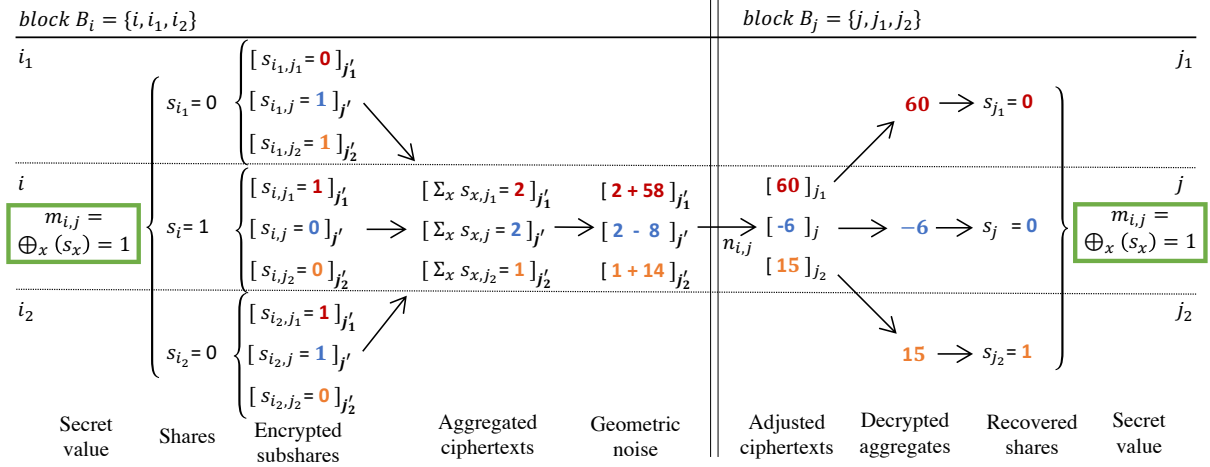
$block\ B_i = \{i, i_1, i_2\}$

$block\ B_j = \{j, j_1, j_2\}$

$i_1$

$j_1$

$s_{i_1} = 0$

$[\ s_{i_1,j_1} = 0\ ]_{j_1'}$

$[\ s_{i_1,j} = 1\ ]_{j'}$

$[\ s_{i_1,j_2} = 1\ ]_{j_2'}$

60 → $s_{j_1} = 0$

$i$

$j$

$m_{i,j} = \oplus_x (s_x) = 1$

$s_i = 1$

$[\ s_{i,j_1} = 1\ ]_{j_1'}$

$[\ s_{i,j} = 0\ ]_{j'}$

$[\ s_{i,j_2} = 0\ ]_{j_2'}$

$[\ \Sigma_x\ s_{x,j_1} = 2\ ]_{j_1'}$

$[\ \Sigma_x\ s_{x,j} = 2\ ]_{j'}$

$[\ \Sigma_x\ s_{x,j_2} = 1\ ]_{j_2'}$

$[\ 2 + 58\ ]_{j_1'}$

$[\ 2\ -\ 8\ ]_{j'}$

$[\ 1 + 14\ ]_{j_2'}$

$n_{i,j}$

$[\ 60\ ]_{j_1}$

$[\ -6\ ]_j$

$[\ 15\ ]_{j_2}$

$-6$ → $s_j = 0$

$m_{i,j} = \oplus_x (s_x) = 1$

$i_2$

$j_2$

$s_{i_2} = 0$

$[\ s_{i_2,j_1} = 1\ ]_{j_1'}$

$[\ s_{i_2,j} = 1\ ]_{j'}$

$[\ s_{i_2,j_2} = 0\ ]_{j_2'}$

15 → $s_{j_2} = 1$

Secret value

Shares

Encrypted subshares

Aggregated ciphertexts

Geometric noise

Adjusted ciphertexts

Decrypted aggregates

Recovered shares

Secret value